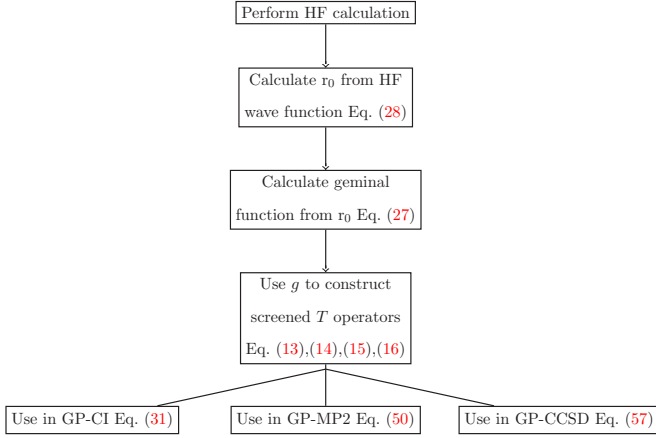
Perform HF calculation

Calculate $r_0$ from HF wave function Eq. (28)

Calculate geminal function from $r_0$ Eq. (27)

Use $g$ to construct screened $T$ operators Eq. (13),(14),(15),(16)

Use in GP-CI Eq. (31)

Use in GP-MP2 Eq. (50)

Use in GP-CCSD Eq. (57)